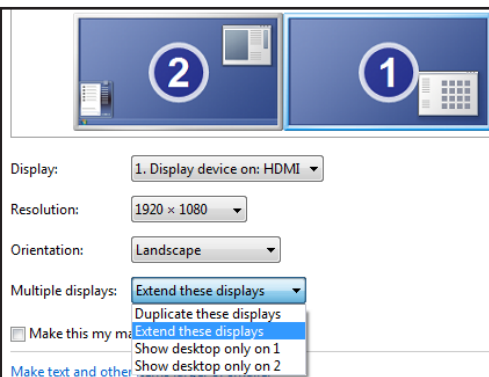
2

1

Display: 1. Display device on: HDMI

Resolution: 1920 × 1080

Orientation: Landscape

Multiple displays: Extend these displays

Make this my ma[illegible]

Duplicate these displays
Extend these displays
Show desktop only on 1
Show desktop only on 2

Make text and other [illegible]